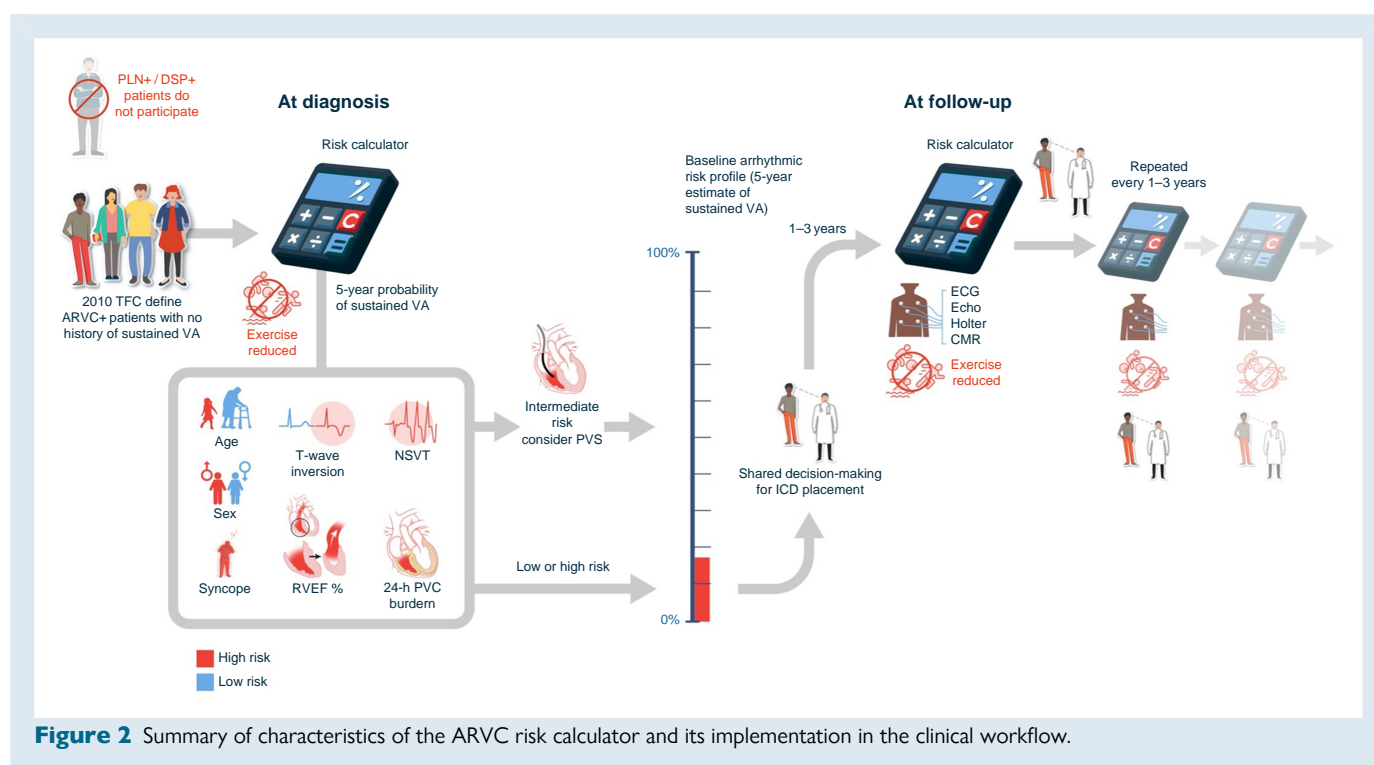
PLN+ / DSP+ patients do not participate

At diagnosis

Risk calculator

2010 TFC define ARVC+ patients with no history of sustained VA

Exercise reduced

5-year probability of sustained VA

Age

T-wave inversion

NSVT

Sex

Syncope

RVEF %

24-h PVC burdern

Intermediate risk consider PVS

Low or high risk

High risk
Low risk

Baseline arrhythmic risk profile (5-year estimate of sustained VA)

100%

0%

1–3 years

Shared decision-making for ICD placement

At follow-up

Risk calculator

ECG
Echo
Holter
CMR

Exercise reduced

Repeated every 1–3 years

**Figure 2** Summary of characteristics of the ARVC risk calculator and its implementation in the clinical workflow.